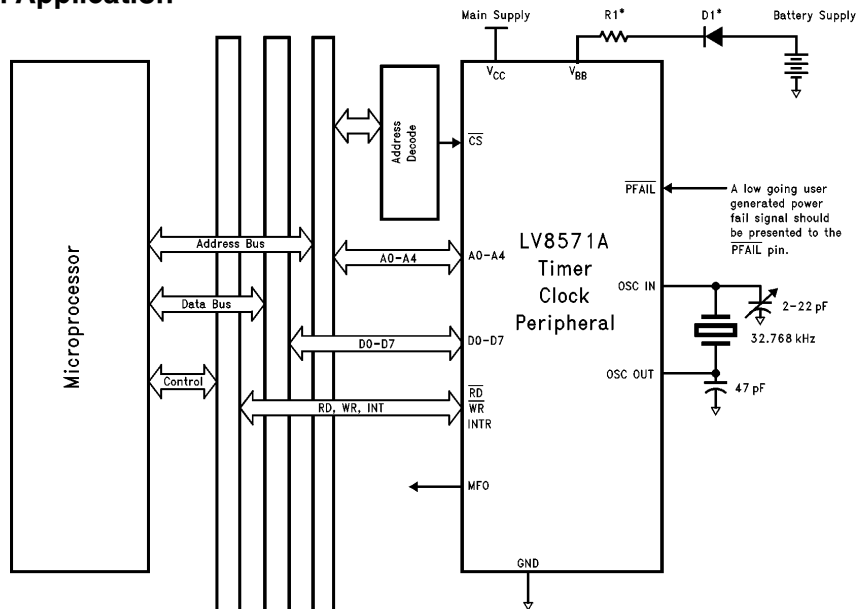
Application

Main Supply
R1*
D1*
Battery Supply
$V_{CC}$
$V_{BB}$
Address Decode
$\overline{CS}$
$\overline{PFAIL}$
A low going user generated power fail signal should be presented to the $\overline{PFAIL}$ pin.
Microprocessor
Address Bus
A0–A4
A0–A4
LV8571A Timer Clock Peripheral
OSC IN
2–22 pF
Data Bus
32.768 kHz
D0–D7
D0–D7
Control
OSC OUT
47 pF
RD, WR, INT
$\overline{RD}$
$\overline{WR}$
INTR
MFO
GND